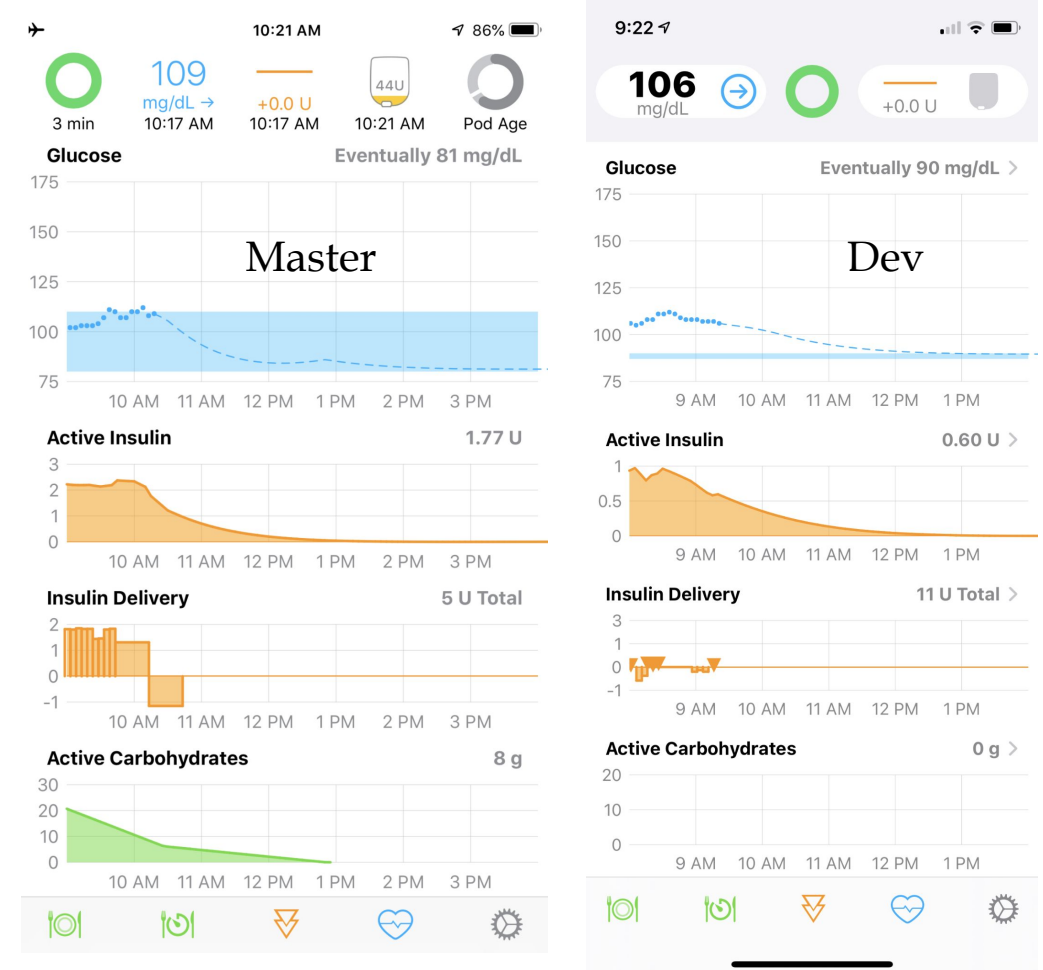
10:21 AM 86%

3 min

109
mg/dL →
10:17 AM

+0.0 U
10:17 AM

44U
10:21 AM

Pod Age

Glucose Eventually 81 mg/dL

175
150
125
100
75

Master

10 AM 11 AM 12 PM 1 PM 2 PM 3 PM

Active Insulin 1.77 U

3
2
1
0

10 AM 11 AM 12 PM 1 PM 2 PM 3 PM

Insulin Delivery 5 U Total

2
1
0
-1

10 AM 11 AM 12 PM 1 PM 2 PM 3 PM

Active Carbohydrates 8 g

30
20
10
0

10 AM 11 AM 12 PM 1 PM 2 PM 3 PM

9:22

106
mg/dL

+0.0 U

Glucose Eventually 90 mg/dL >

175
150
125
100
75

Dev

9 AM 10 AM 11 AM 12 PM 1 PM

Active Insulin 0.60 U >

1
0.5
0

9 AM 10 AM 11 AM 12 PM 1 PM

Insulin Delivery 11 U Total >

3
1
0
-1

9 AM 10 AM 11 AM 12 PM 1 PM

Active Carbohydrates 0 g >

20
10
0

9 AM 10 AM 11 AM 12 PM 1 PM